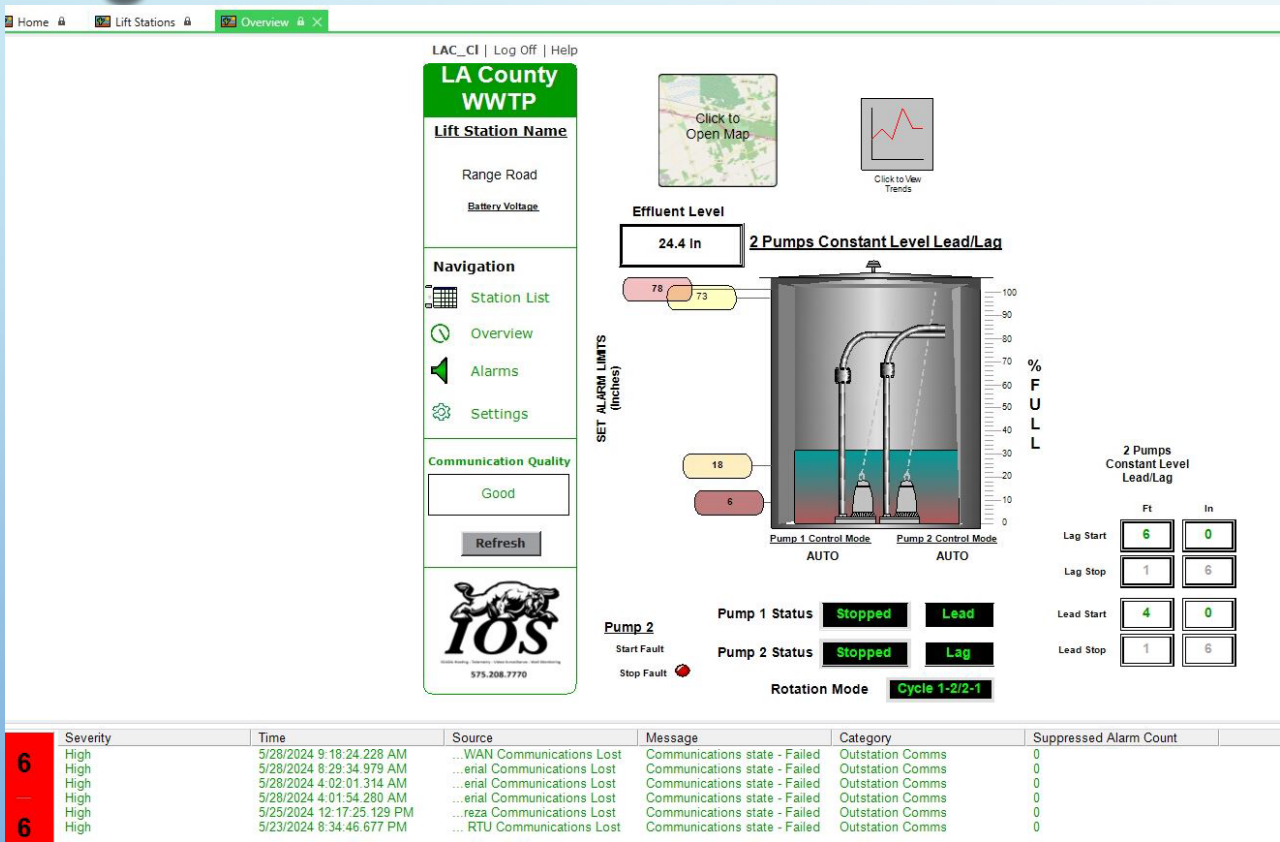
Home | Lift Stations | Overview

LAC_CI | Log Off | Help

LA County WWTP

Lift Station Name

Range Road

Battery Voltage

Navigation

Station List

Overview

Alarms

Settings

Communication Quality

Good

Refresh

IOS

575.208.7770

Click to Open Map

Click to View Trends

Effluent Level

24.4 In

2 Pumps Constant Level Lead/Lag

SET ALARM LIMITS (Inches)

78

73

18

6

100
90
80
70
60
50
40
30
20
10
0

% F U L L

Pump 1 Control Mode
AUTO

Pump 2 Control Mode
AUTO

2 Pumps Constant Level Lead/Lag

| | Ft | In |
|---|---|---|
| Lag Start | 6 | 0 |
| Lag Stop | 1 | 6 |
| Lead Start | 4 | 0 |
| Lead Stop | 1 | 6 |

Pump 2
Start Fault
Stop Fault

Pump 1 Status Stopped Lead

Pump 2 Status Stopped Lag

Rotation Mode Cycle 1-2/2-1

| | Severity | Time | Source | Message | Category | Suppressed Alarm Count |
|---|---|---|---|---|---|---|
| 6 | High | 5/28/2024 9:18:24.228 AM | ...WAN Communications Lost | Communications state - Failed | Outstation Comms | 0 |
| | High | 5/28/2024 8:29:34.979 AM | ...erial Communications Lost | Communications state - Failed | Outstation Comms | 0 |
| | High | 5/28/2024 4:02:01.314 AM | ...erial Communications Lost | Communications state - Failed | Outstation Comms | 0 |
| | High | 5/28/2024 4:01:54.280 AM | ...erial Communications Lost | Communications state - Failed | Outstation Comms | 0 |
| 6 | High | 5/25/2024 12:17:25.129 PM | ...reza Communications Lost | Communications state - Failed | Outstation Comms | 0 |
| | High | 5/23/2024 8:34:46.677 PM | ... RTU Communications Lost | Communications state - Failed | Outstation Comms | 0 |